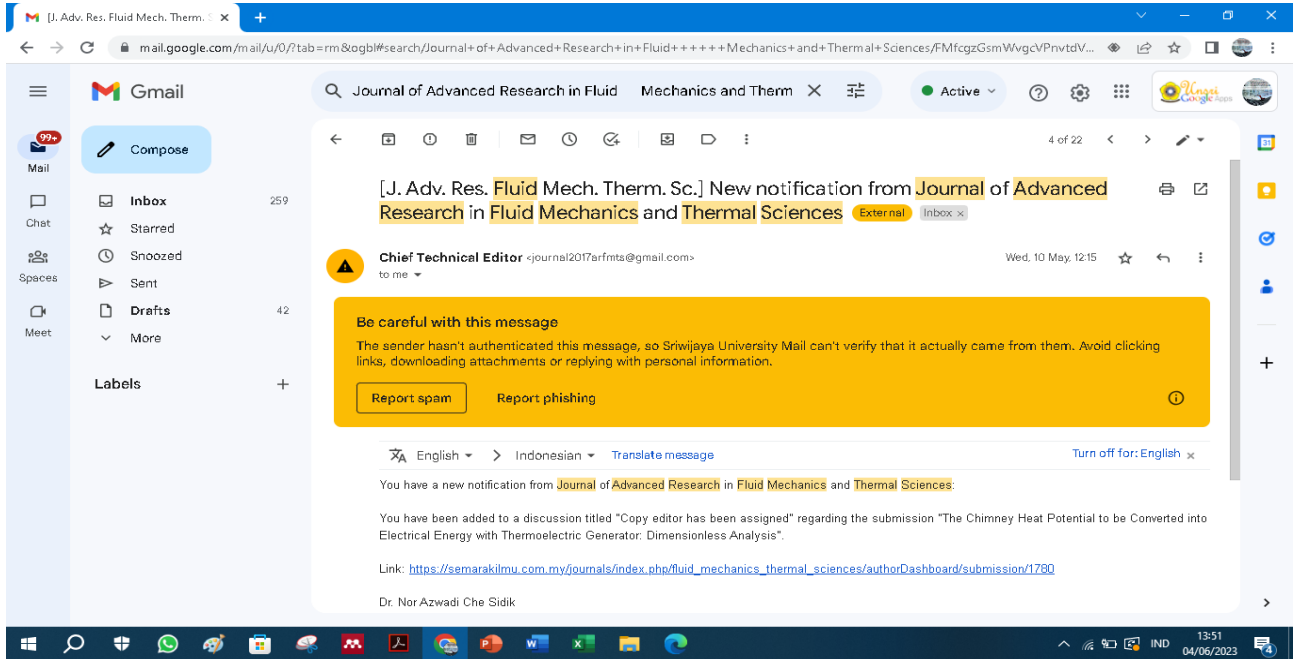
[J. Adv. Res. Fluid Mech. Therm.

mail.google.com/mail/u/0/?tab=rm&ogbl#search/Journal+of+Advanced+Research+in+Fluid++++++Mechanics+and+Thermal+Sciences/FMfcgzGsmWvgcVPnvtdV...

Gmail

Journal of Advanced Research in Fluid Mechanics and Therm

Active

Unsri Google Apps

99+
Mail

Chat

Spaces

Meet

Compose

Inbox 259
Starred
Snoozed
Sent
Drafts 42
More

Labels

4 of 22

[J. Adv. Res. Fluid Mech. Therm. Sc.] New notification from Journal of Advanced Research in Fluid Mechanics and Thermal Sciences External Inbox

Chief Technical Editor <journal2017arfmts@gmail.com>
to me

Wed, 10 May, 12:15

Be careful with this message
The sender hasn't authenticated this message, so Sriwijaya University Mail can't verify that it actually came from them. Avoid clicking links, downloading attachments or replying with personal information.

Report spam Report phishing

English > Indonesian Translate message Turn off for: English

You have a new notification from Journal of Advanced Research in Fluid Mechanics and Thermal Sciences:

You have been added to a discussion titled "Copy editor has been assigned" regarding the submission "The Chimney Heat Potential to be Converted into Electrical Energy with Thermoelectric Generator: Dimensionless Analysis".

Link: https://semarakilmu.com.my/journals/index.php/fluid_mechanics_thermal_sciences/authorDashboard/submission/1780

Dr. Nor Azwadi Che Sidik

IND 13:51 04/06/2023